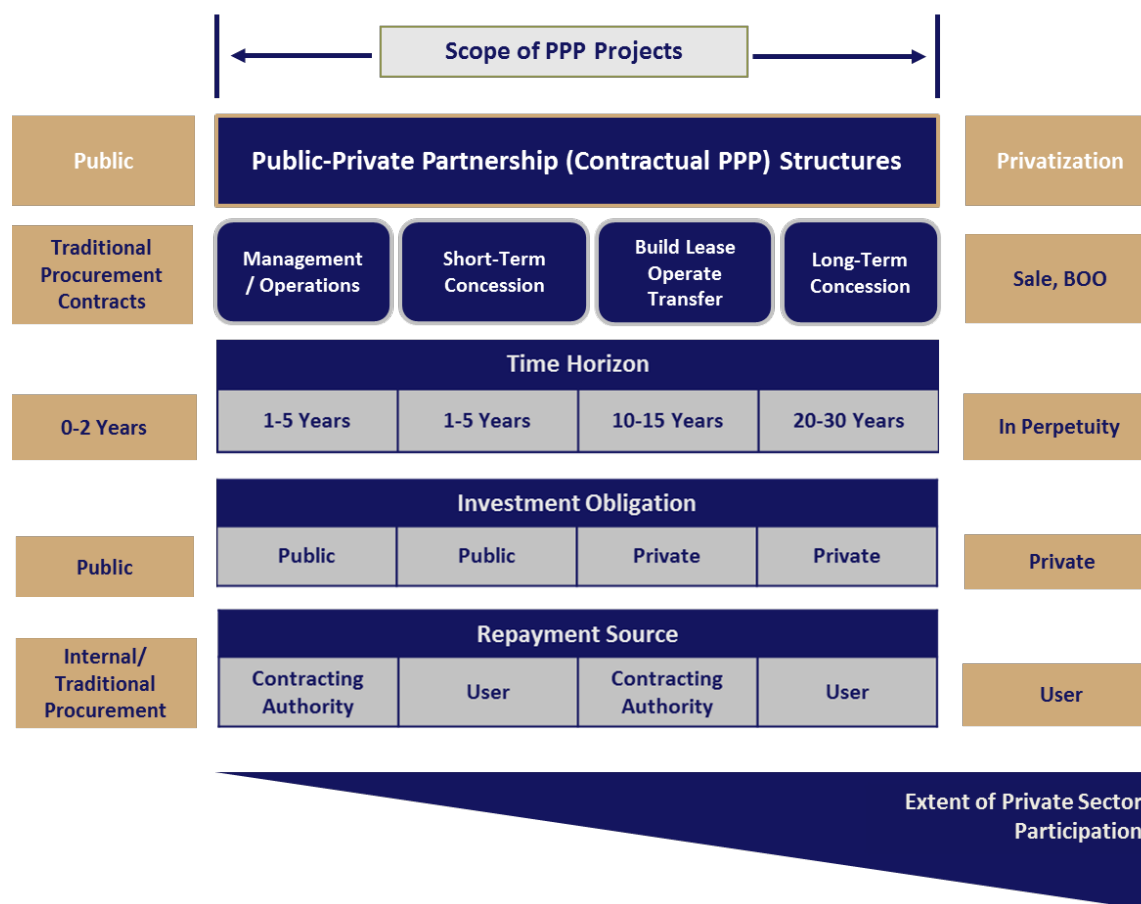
Scope of PPP Projects

Public

Public-Private Partnership (Contractual PPP) Structures

Privatization

Traditional Procurement Contracts

Management / Operations

Short-Term Concession

Build Lease Operate Transfer

Long-Term Concession

Sale, BOO

Time Horizon

0-2 Years

| 1-5 Years | 1-5 Years | 10-15 Years | 20-30 Years |
|---|---|---|---|

In Perpetuity

Investment Obligation

Public

| Public | Public | Private | Private |
|---|---|---|---|

Private

Repayment Source

Internal/ Traditional Procurement

| Contracting Authority | User | Contracting Authority | User |
|---|---|---|---|

User

Extent of Private Sector Participation